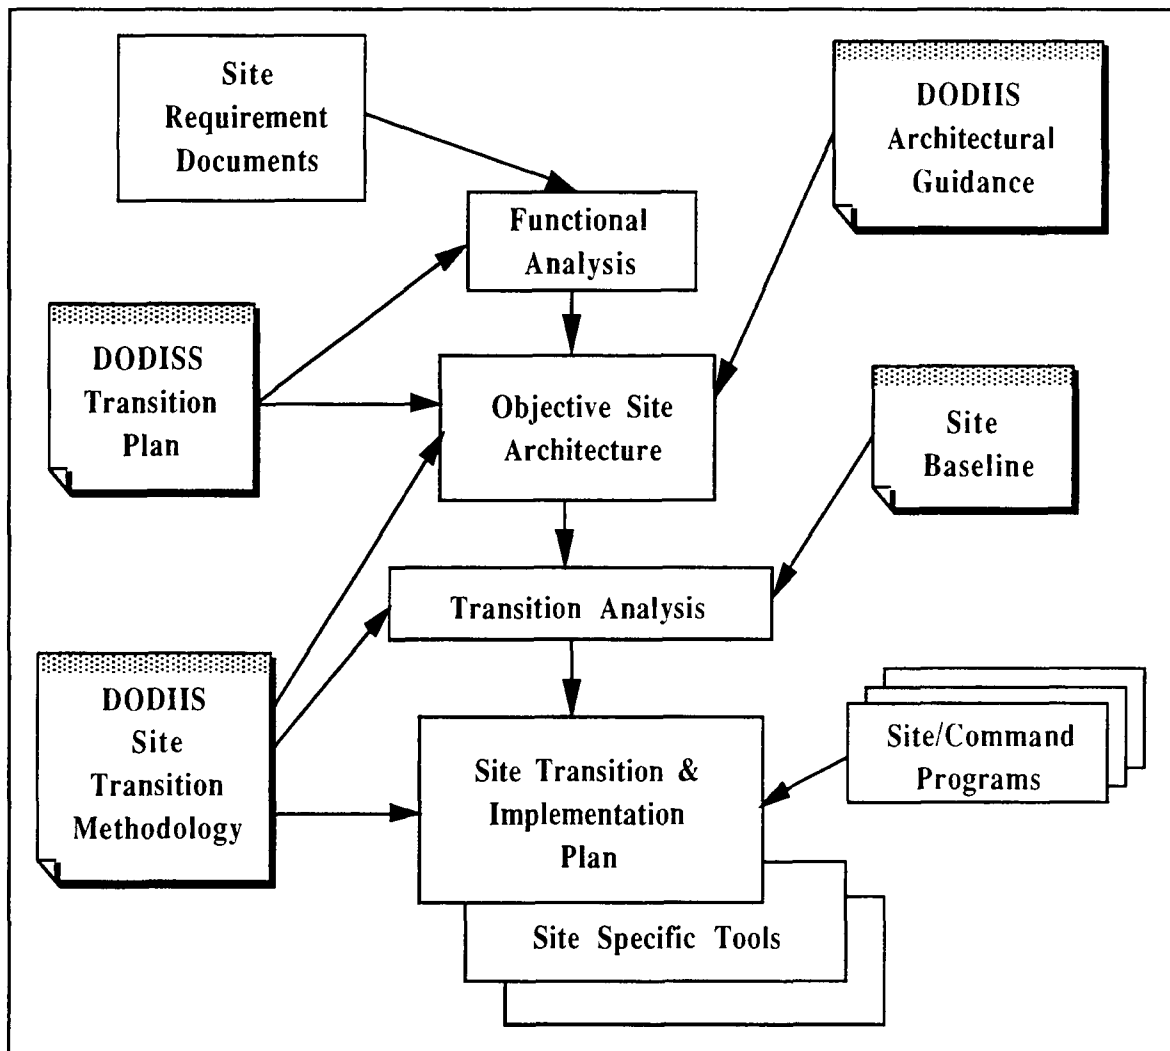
Site Requirement Documents

DODIIS Architectural Guidance

Functional Analysis

DODISS Transition Plan

Objective Site Architecture

Site Baseline

Transition Analysis

DODIIS Site Transition Methodology

Site Transition & Implementation Plan

Site/Command Programs

Site Specific Tools